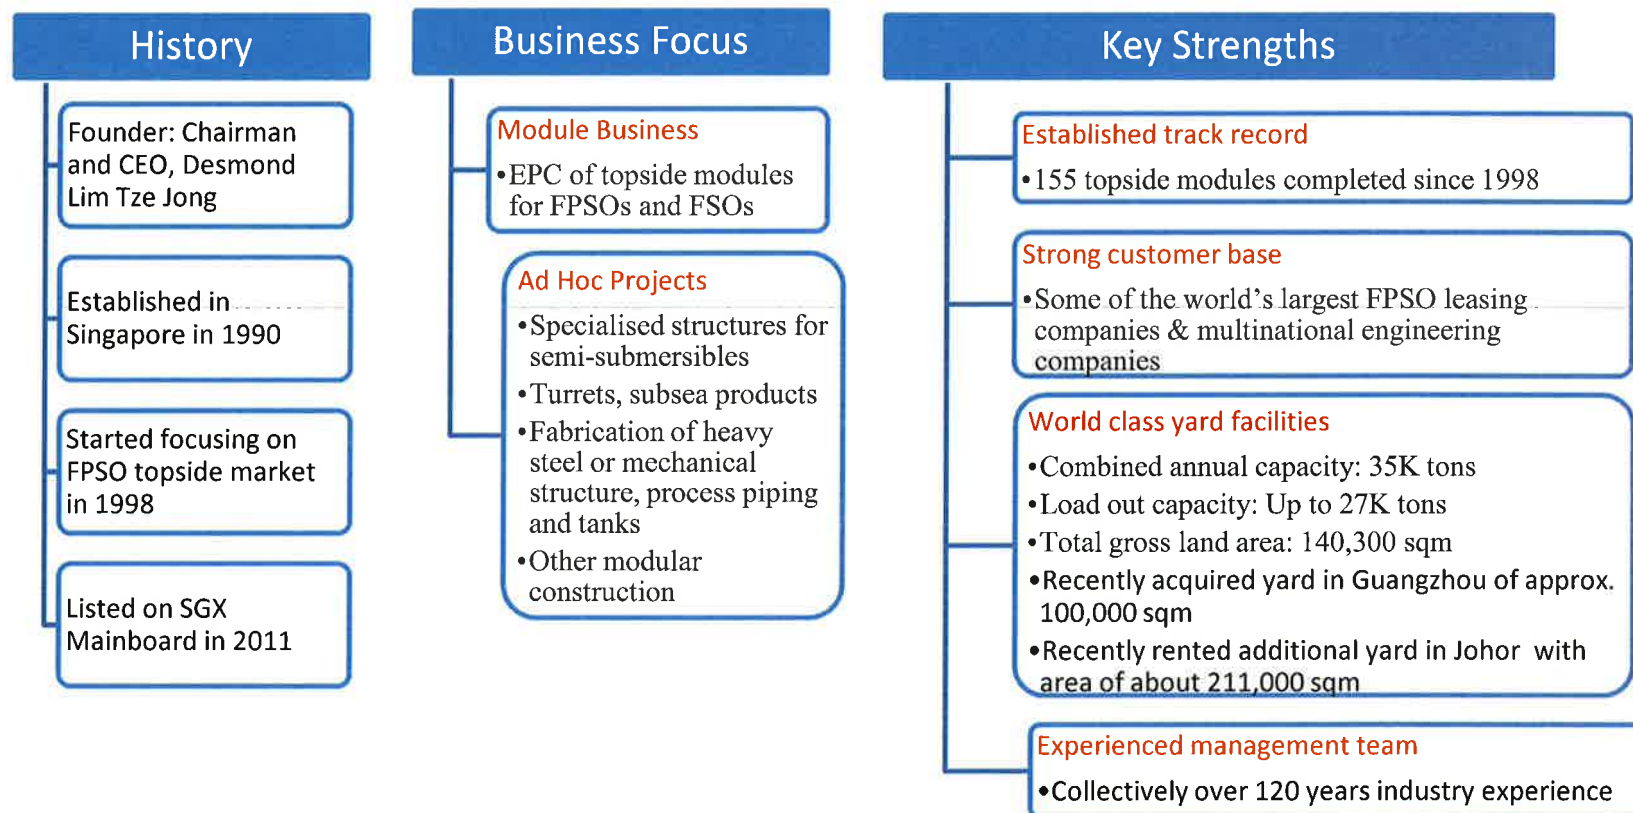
History

Founder: Chairman and CEO, Desmond Lim Tze Jong

Established in Singapore in 1990

Started focusing on FPSO topside market in 1998

Listed on SGX Mainboard in 2011

Business Focus

Module Business

•EPC of topside modules for FPSOs and FSOs

Ad Hoc Projects

•Specialised structures for semi-submersibles

•Turrets, subsea products

•Fabrication of heavy steel or mechanical structure, process piping and tanks

•Other modular construction

Key Strengths

Established track record

•155 topside modules completed since 1998

Strong customer base

•Some of the world's largest FPSO leasing companies & multinational engineering companies

World class yard facilities

•Combined annual capacity: 35K tons

•Load out capacity: Up to 27K tons

•Total gross land area: 140,300 sqm

•Recently acquired yard in Guangzhou of approx. 100,000 sqm

•Recently rented additional yard in Johor with area of about 211,000 sqm

Experienced management team

•Collectively over 120 years industry experience